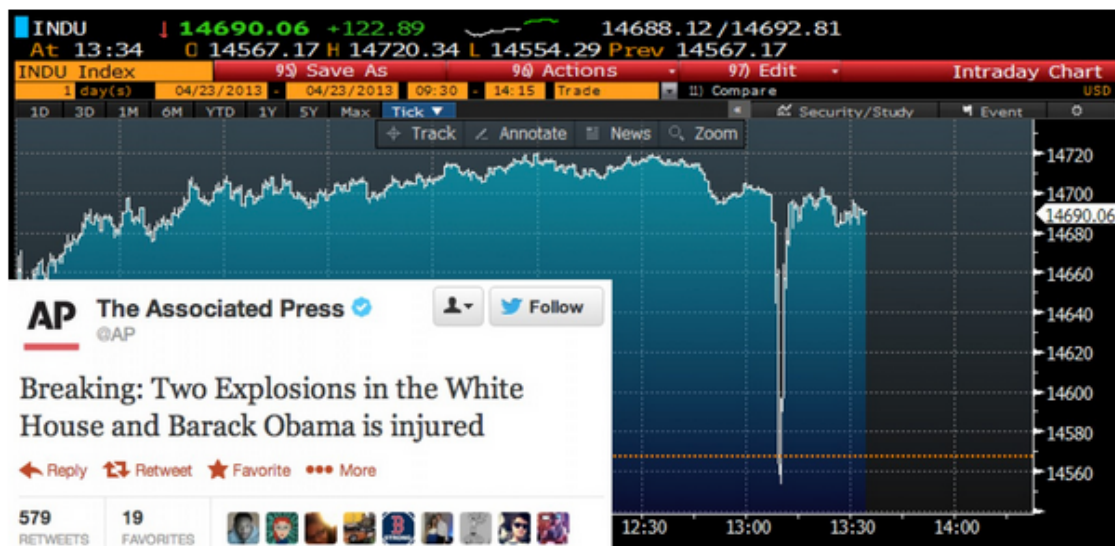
INDU ↓14690.06 +122.89 14688.12/14692.81
At 13:34 O 14567.17 H 14720.34 L 14554.29 Prev 14567.17
INDU Index 95) Save As 96) Actions 97) Edit Intraday Chart
1 day(s) 04/23/2013 - 04/23/2013 09:30 - 14:15 Trade 11) Compare USD
1D 3D 1M 6M YTD 1Y 5Y Max Tick Security/Study Event
Track Annotate News Zoom

14720
14700
14690.06
14680
14660
14640
14620
14600
14580
14560

12:30 13:00 13:30 14:00

AP The Associated Press
@AP
Follow

Breaking: Two Explosions in the White House and Barack Obama is injured

Reply Retweet Favorite More

579 RETWEETS 19 FAVORITES